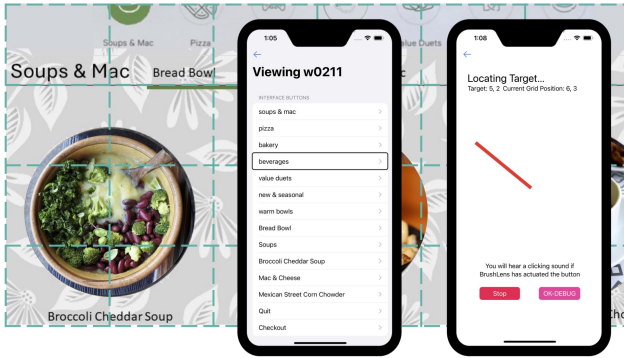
Soups & Mac
Pizza
alue Duets
Soups & Mac
Bread Bowl
Broccoli Cheddar Soup

1:05
Viewing w0211
INTERFACE BUTTONS
soups & mac
pizza
bakery
beverages
value duets
new & seasonal
warm bowls
Bread Bowl
Soups
Broccoli Cheddar Soup
Mac & Cheese
Mexican Street Corn Chowder
Quit
Checkout

1:08
Locating Target...
Target: 5, 2 Current Grid Position: 6, 3
You will hear a clicking sound if BrushLens has actuated the button
Stop
OK-DEBUG